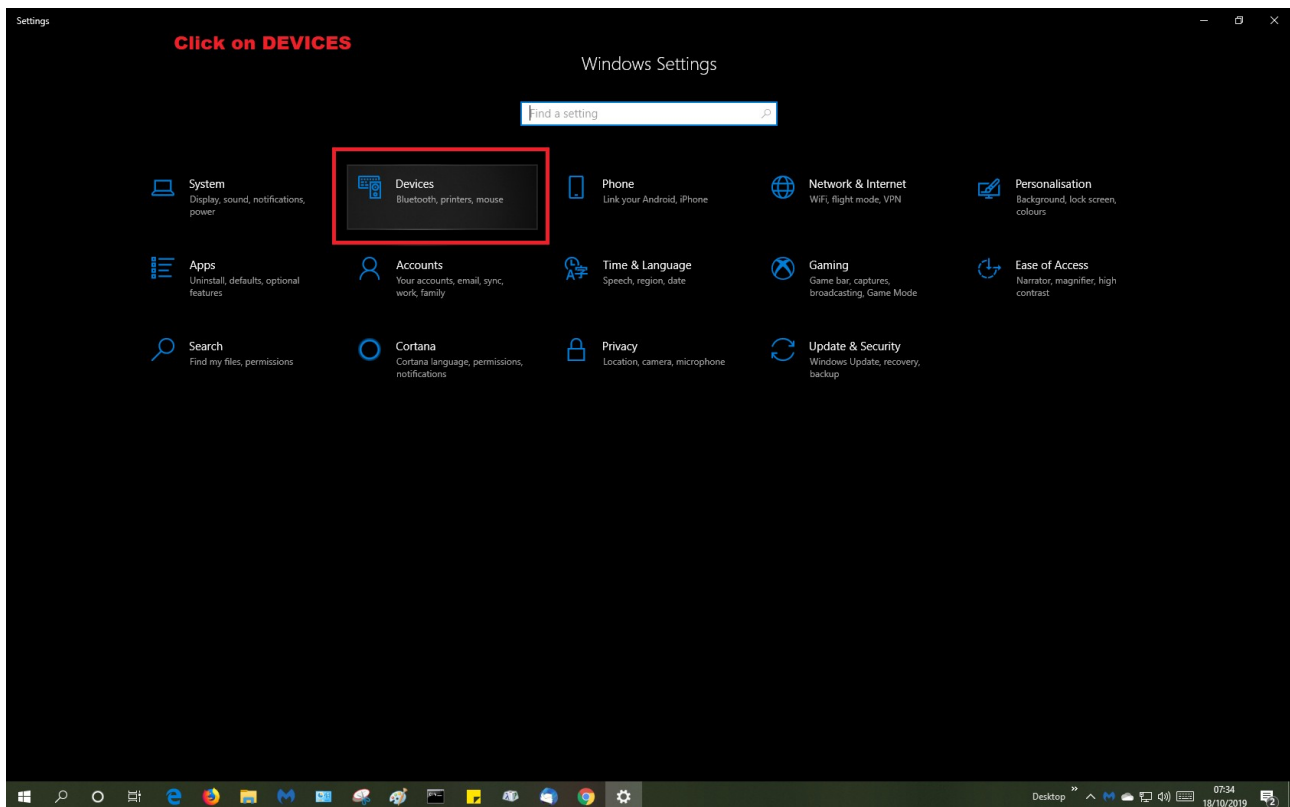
Settings

Click on DEVICES

Windows Settings

Find a setting

System
Display, sound, notifications, power

Devices
Bluetooth, printers, mouse

Phone
Link your Android, iPhone

Network & Internet
WiFi, flight mode, VPN

Personalisation
Background, lock screen, colours

Apps
Uninstall, defaults, optional features

Accounts
Your accounts, email, sync, work, family

Time & Language
Speech, region, date

Gaming
Game bar, captures, broadcasting, Game Mode

Ease of Access
Narrator, magnifier, high contrast

Search
Find my files, permissions

Cortana
Cortana language, permissions, notifications

Privacy
Location, camera, microphone

Update & Security
Windows Update, recovery, backup

Desktop

07:34
18/10/2019

2